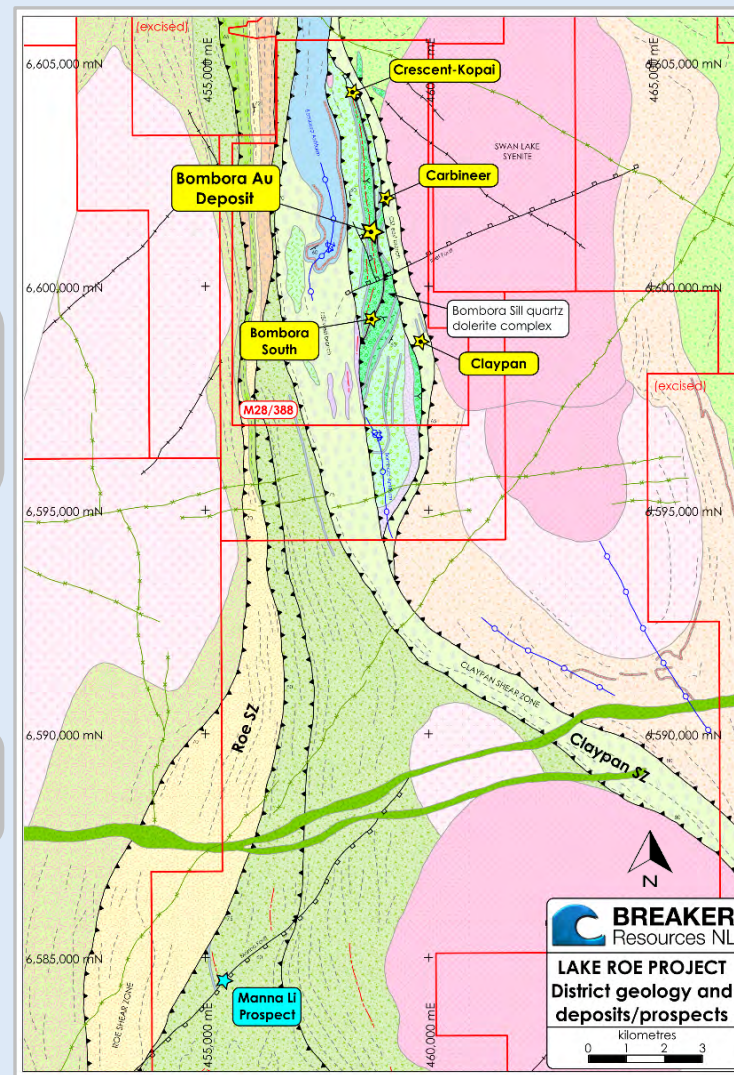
(excised)

6,605,000 mN

455,000 mE

Crescent-Kopai

460,000 mE

465,000 mE

6,605,000 mN

SWAN LAKE SYENITE

Bombora Au Deposit

Carbineer

6,600,000 mN

6,600,000 mN

Bombora Sill quartz dolerite complex

Bombora South

Claypan

(excised)

M28/388

6,595,000 mN

6,595,000 mN

CLAYPAN SHEAR ZONE

6,590,000 mN

Roe SZ

Claypan SZ

6,590,000 mN

N

BREAKER Resources NL

6,585,000 mN

LAKE ROE PROJECT

District geology and deposits/prospects

Manna Li Prospect

ROE SHEAR ZONE

455,000 mE

460,000 mE

kilometres

0 1 2 3